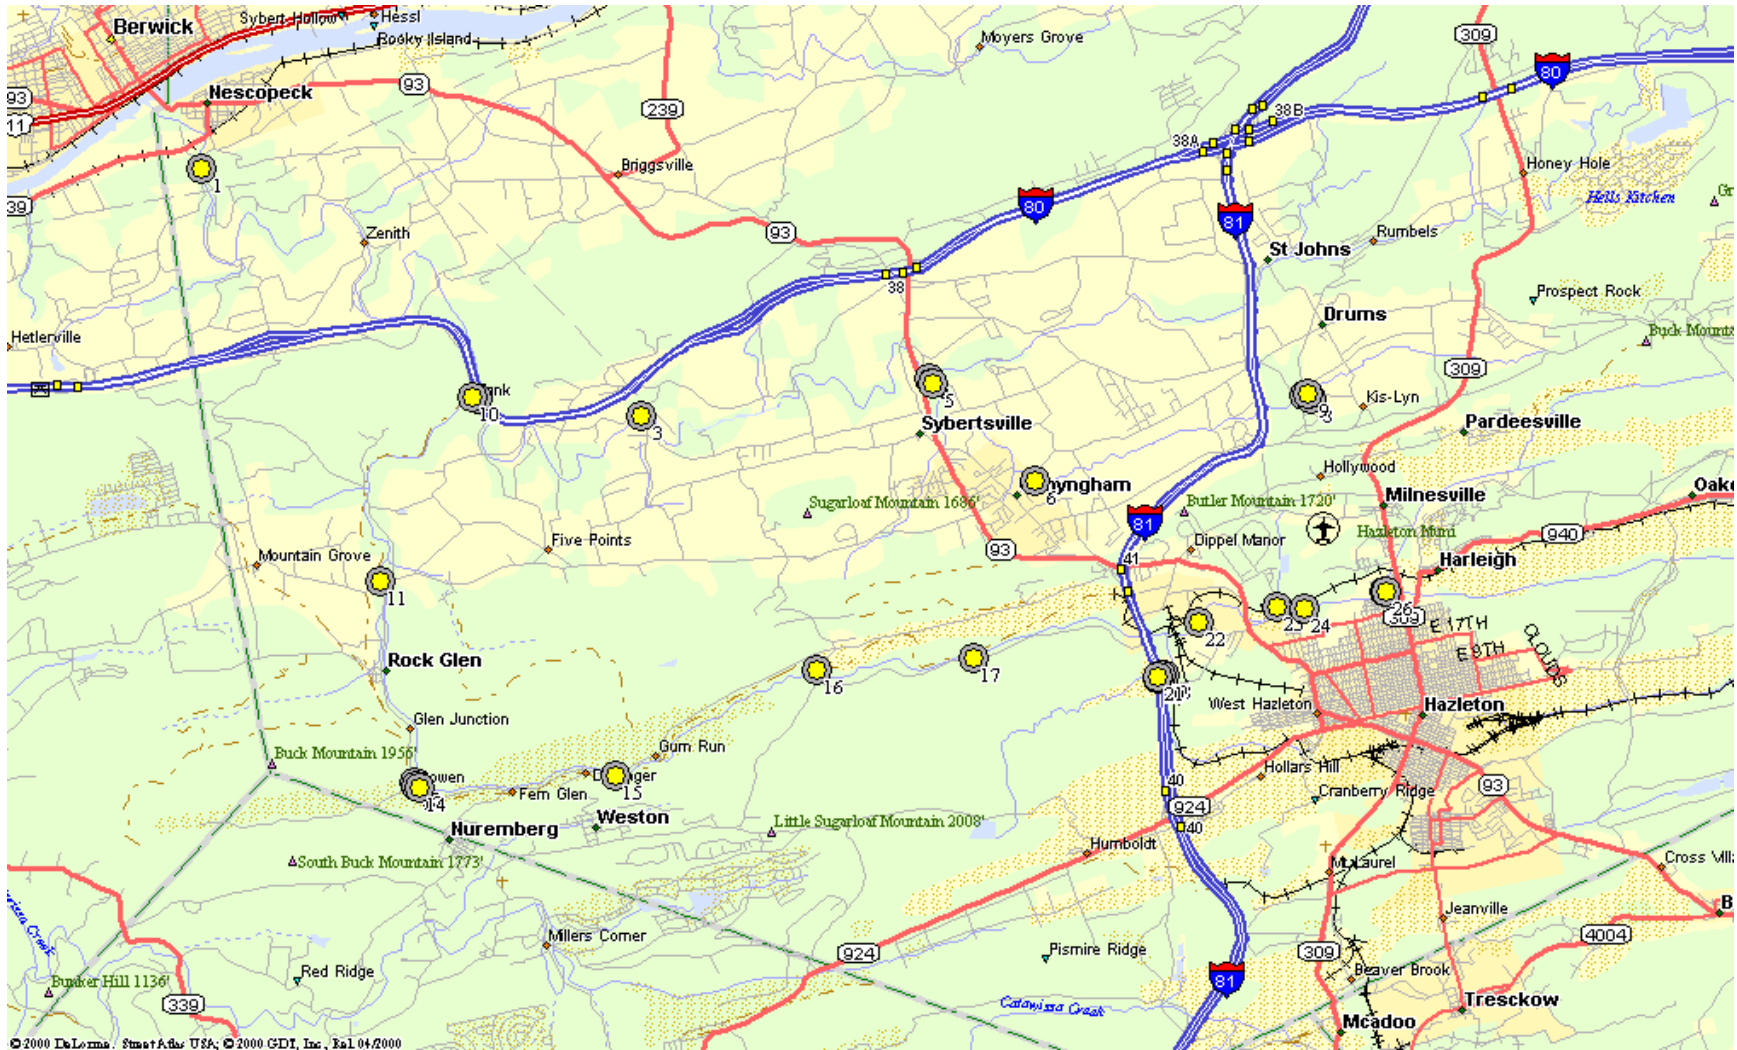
Berwick
Sybert Hollow
Hessl
Rocky Island
Moyers Grove
309
80
93
11
Nescopeck
93
239
Briggsville
38A
38B
Honey Hole
Hells Kitchen
Gr
1
39
80
Zenith
93
81
St Johns
Rumbels
38
Prospect Rock
Hetlerville
Drums
Buck Mount
309
nk
10
3
5
Sybertsville
9
Kis-Lyn
Pardeesville
Hollywood
6
nyngham
Sugarloaf Mountain 1686'
Butler Mountain 1720'
Milnesville
Oak
81
Hazleton Muni
Five Points
Dippel Manor
940
Mountain Grove
93
41
Harleigh
11
22
23
24
26
309
E 17TH
E 9TH
Rock Glen
16
17
21
West Hazleton
Hazleton
Glen Junction
Gum Run
Buck Mountain 1956'
owen
D ger
Hollars Hill
14
Fern Glen
15
Cranberry Ridge
93
Weston
40
924
Nuremberg
Little Sugarloaf Mountain 2008'
40
Humboldt
South Buck Mountain 1773'
Mt Laurel
Cross Vill
Jeanville
B
Millers Corner
924
Pismire Ridge
309
4004
Red Ridge
Beaver Brook
Bunker Hill 1136'
81
Tresckow
339
Catawissa Creak
Mcadoo
©2000 DeLorme, Street Atlas USA; © 2000 GDT, Inc., Rel. 04/2000